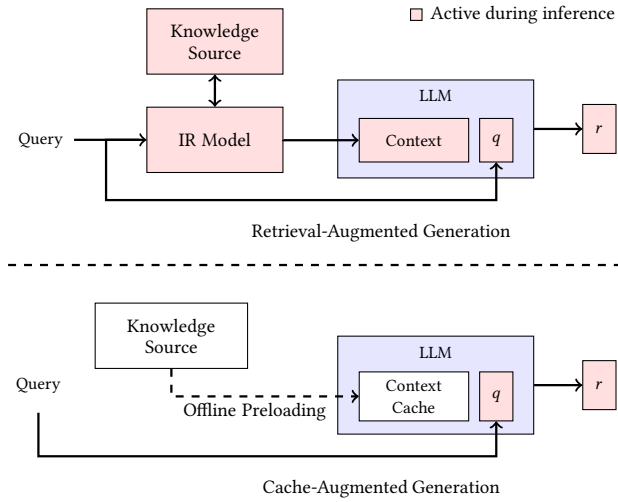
Active during inference

Knowledge Source

LLM

Query

IR Model

Context

$q$

$r$

Retrieval-Augmented Generation

Knowledge Source

LLM

Query

Context Cache

$q$

$r$

Offline Preloading

Cache-Augmented Generation